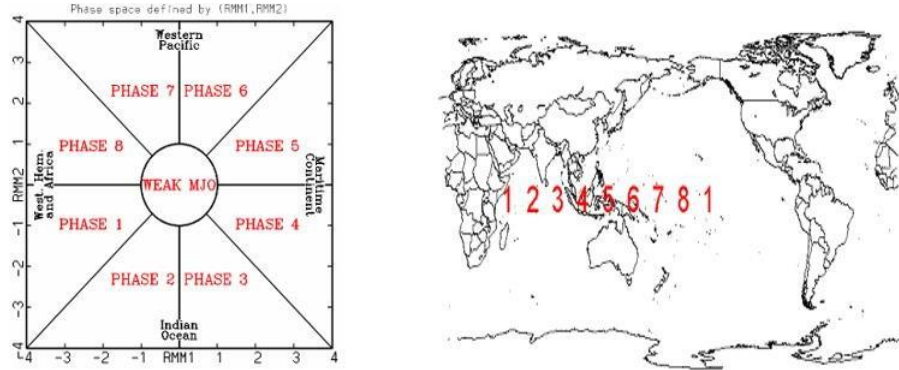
Phase space defined by (RMM1,RMM2)

Western Pacific

PHASE 7 PHASE 6

PHASE 8

PHASE 5

West. Hem. and Africa

WEAK MJO

Maritime Continent

PHASE 1

PHASE 4

PHASE 2 PHASE 3

Indian Ocean

RMM2

4
3
2
1
0
-1
-2
-3
-4

-4 -3 -2 -1 RMM1 1 2 3 4

1 2 3 4 5 6 7 8 1